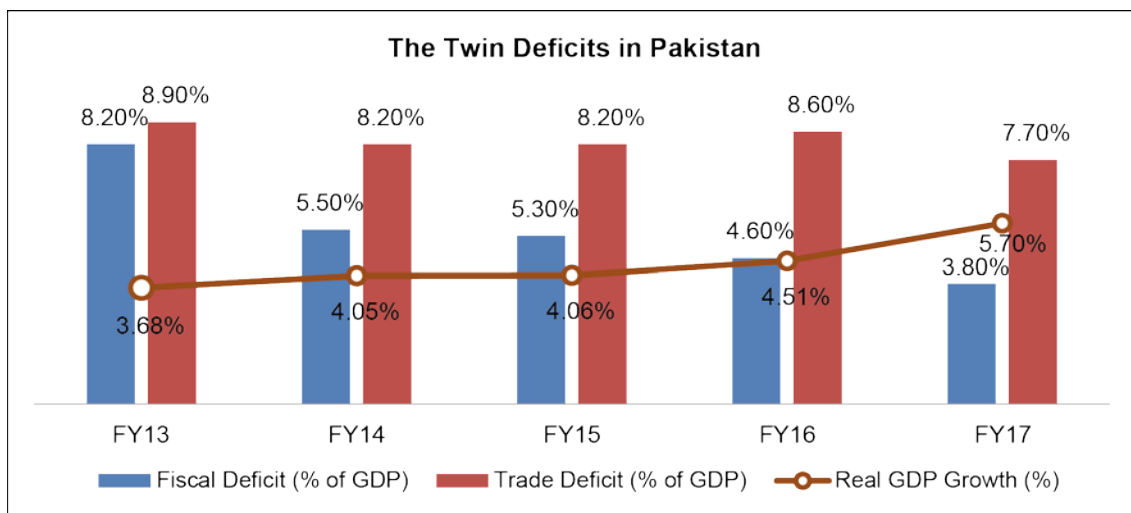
The Twin Deficits in Pakistan

| | FY13 | FY14 | FY15 | FY16 | FY17 |
|---|---|---|---|---|---|
| Fiscal Deficit (% of GDP) | 8.20% | 5.50% | 5.30% | 4.60% | 3.80% |
| Trade Deficit (% of GDP) | 8.90% | 8.20% | 8.20% | 8.60% | 7.70% |
| Real GDP Growth (%) | 3.68% | 4.05% | 4.06% | 4.51% | 5.70% |

Fiscal Deficit (% of GDP)  Trade Deficit (% of GDP)  Real GDP Growth (%)